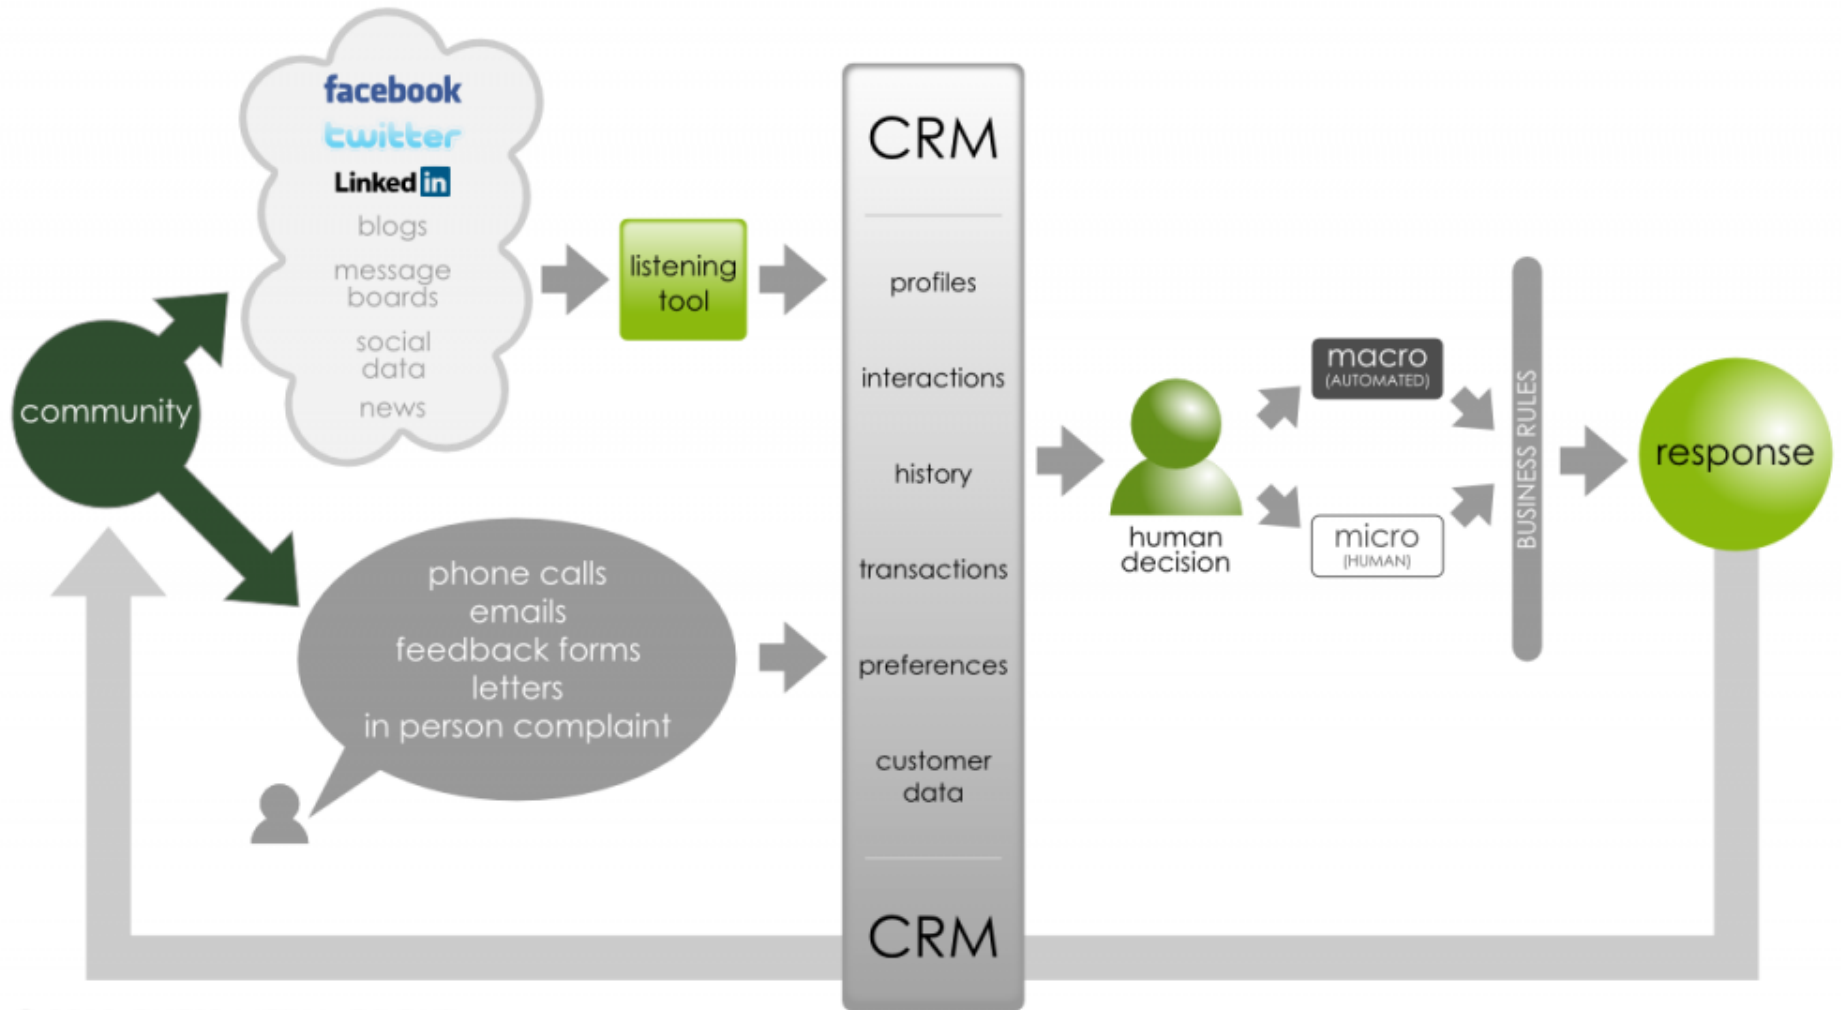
facebook
twitter
Linked in
blogs
message boards
social data
news

community

listening tool

phone calls
emails
feedback forms
letters
in person complaint

CRM

profiles

interactions

history

transactions

preferences

customer data

CRM

human decision

macro
(AUTOMATED)

micro
(HUMAN)

BUSINESS RULES

response